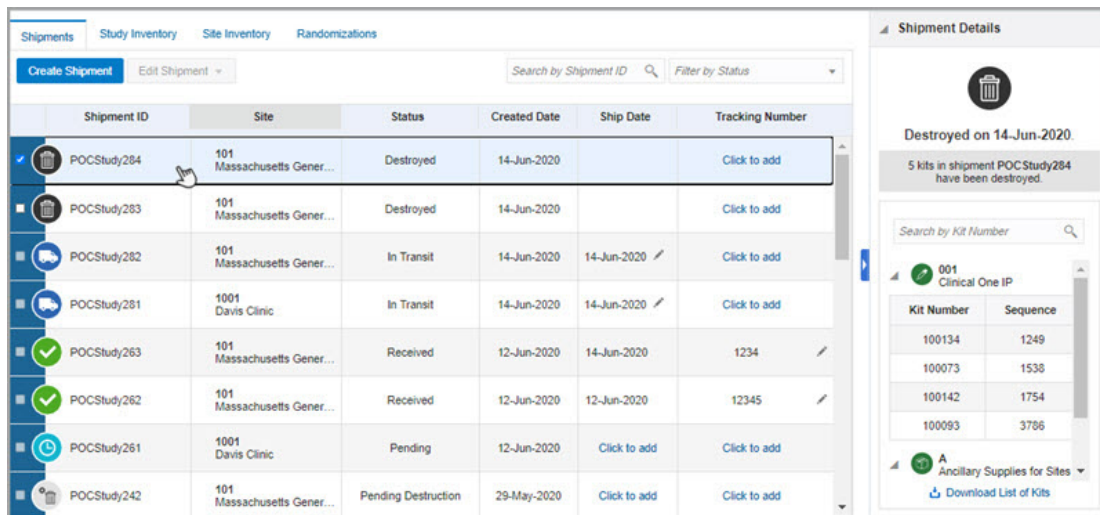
Shipments Study Inventory Site Inventory Randomizations

Create Shipment Edit Shipment

Search by Shipment ID Filter by Status

| Shipment ID | Site | Status | Created Date | Ship Date | Tracking Number |
|---|---|---|---|---|---|
| POCStudy284 | 101 Massachusetts Gener... | Destroyed | 14-Jun-2020 | | Click to add |
| POCStudy283 | 101 Massachusetts Gener... | Destroyed | 14-Jun-2020 | | Click to add |
| POCStudy282 | 101 Massachusetts Gener... | In Transit | 14-Jun-2020 | 14-Jun-2020 | Click to add |
| POCStudy281 | 1001 Davis Clinic | In Transit | 14-Jun-2020 | 14-Jun-2020 | Click to add |
| POCStudy263 | 101 Massachusetts Gener... | Received | 12-Jun-2020 | 14-Jun-2020 | 1234 |
| POCStudy262 | 101 Massachusetts Gener... | Received | 12-Jun-2020 | 12-Jun-2020 | 12345 |
| POCStudy261 | 1001 Davis Clinic | Pending | 12-Jun-2020 | Click to add | Click to add |
| POCStudy242 | 101 Massachusetts Gener... | Pending Destruction | 29-May-2020 | Click to add | Click to add |

Shipment Details

Destroyed on 14-Jun-2020.

5 kits in shipment POCStudy284 have been destroyed.

Search by Kit Number

001
Clinical One IP

| Kit Number | Sequence |
|---|---|
| 100134 | 1249 |
| 100073 | 1538 |
| 100142 | 1754 |
| 100093 | 3786 |

A
Ancillary Supplies for Sites

Download List of Kits